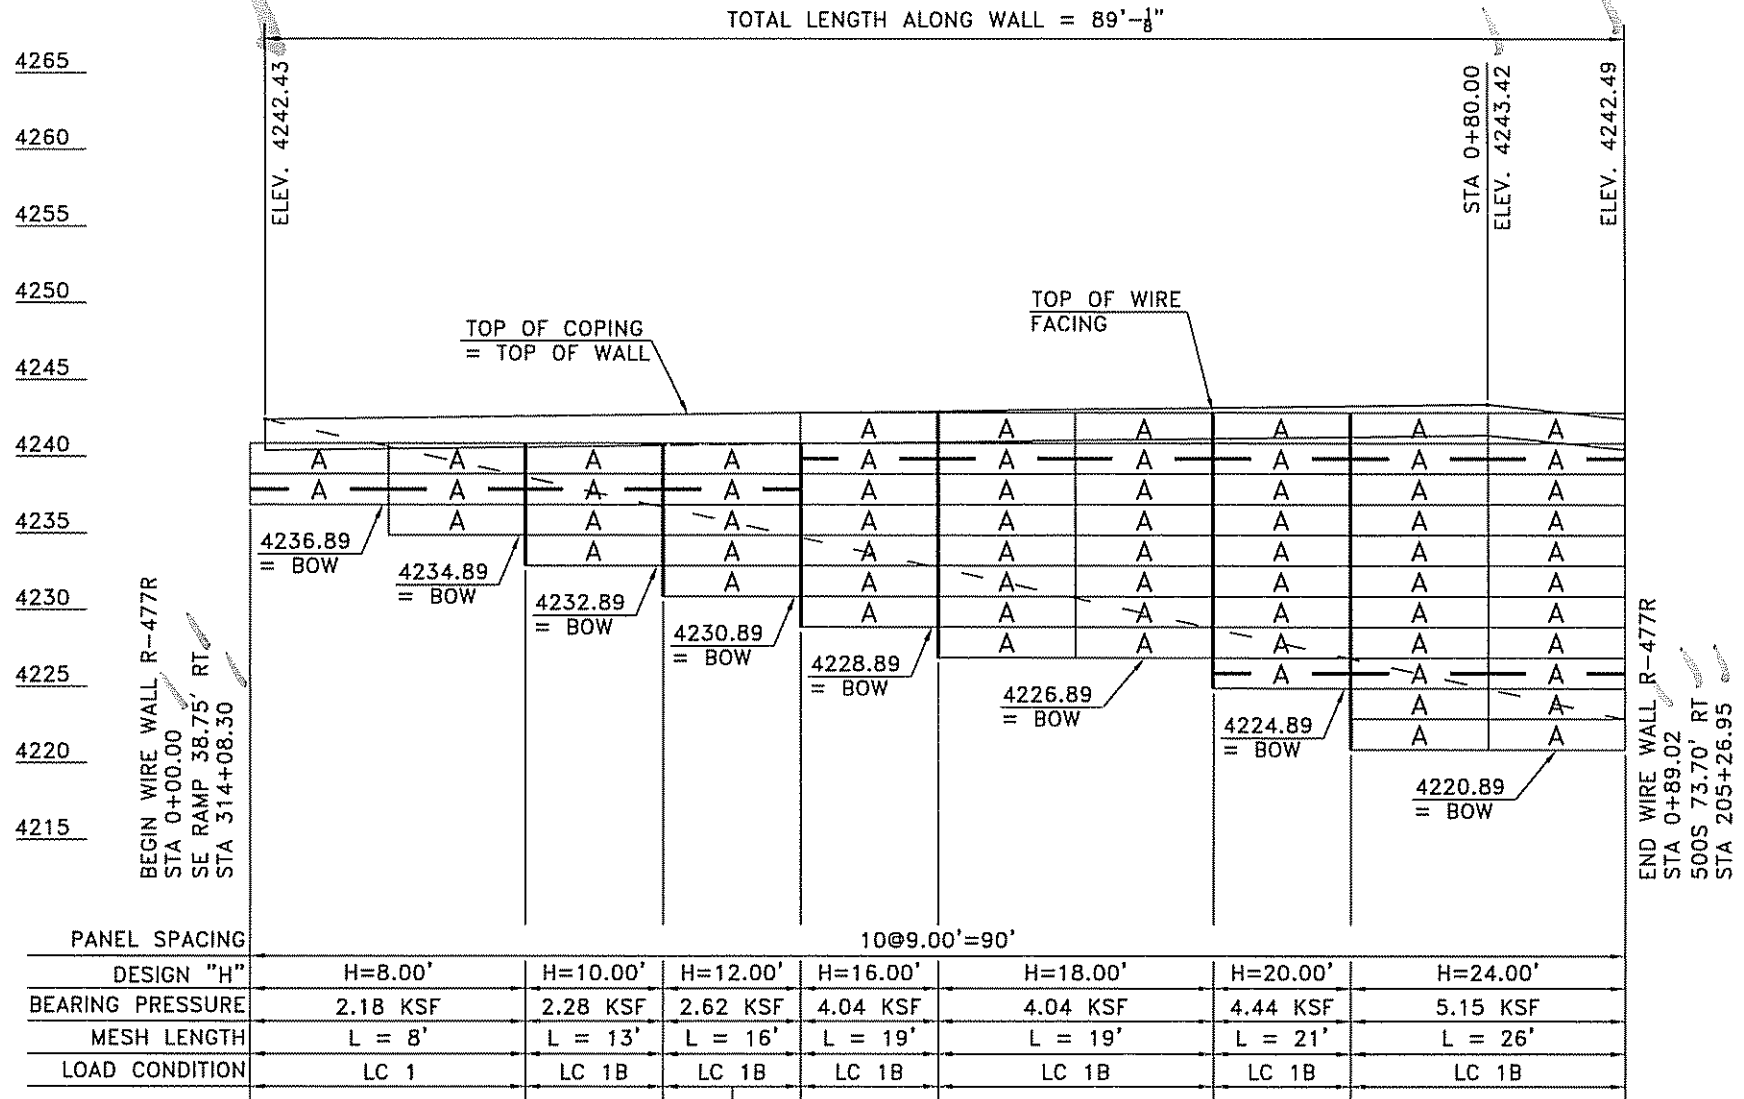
TOTAL LENGTH ALONG WALL = 89'-$\frac{1}{8}$"

4265
4260
4255
4250
4245
4240
4235
4230
4225
4220
4215

ELEV. 4242.43

STA 0+80.00
ELEV. 4243.42

ELEV. 4242.49

TOP OF WIRE FACING

TOP OF COPING = TOP OF WALL

A A A A A A A A A A A A A A A A A A A A A A A A A A A A A A A A A A A A A A A A A A A A A A A A A A A A A A A A A A A A A A A A A A A A A A A A A A A A

4236.89 = BOW

4234.89 = BOW

4232.89 = BOW

4230.89 = BOW

4228.89 = BOW

4226.89 = BOW

4224.89 = BOW

4220.89 = BOW

BEGIN WIRE WALL R-477R
STA 0+00.00
SE RAMP 38.75' RT
STA 314+08.30

END WIRE WALL R-477R
STA 0+89.02
500S 73.70' RT
STA 205+26.95

| PANEL SPACING | 10@9.00'=90' | | | | | | |
|---|---|---|---|---|---|---|---|
| DESIGN "H" | H=8.00' | H=10.00' | H=12.00' | H=16.00' | H=18.00' | H=20.00' | H=24.00' |
| BEARING PRESSURE | 2.18 KSF | 2.28 KSF | 2.62 KSF | 4.04 KSF | 4.04 KSF | 4.44 KSF | 5.15 KSF |
| MESH LENGTH | L = 8' | L = 13' | L = 16' | L = 19' | L = 19' | L = 21' | L = 26' |
| LOAD CONDITION | LC 1 | LC 1B | LC 1B | LC 1B | LC 1B | LC 1B | LC 1B |